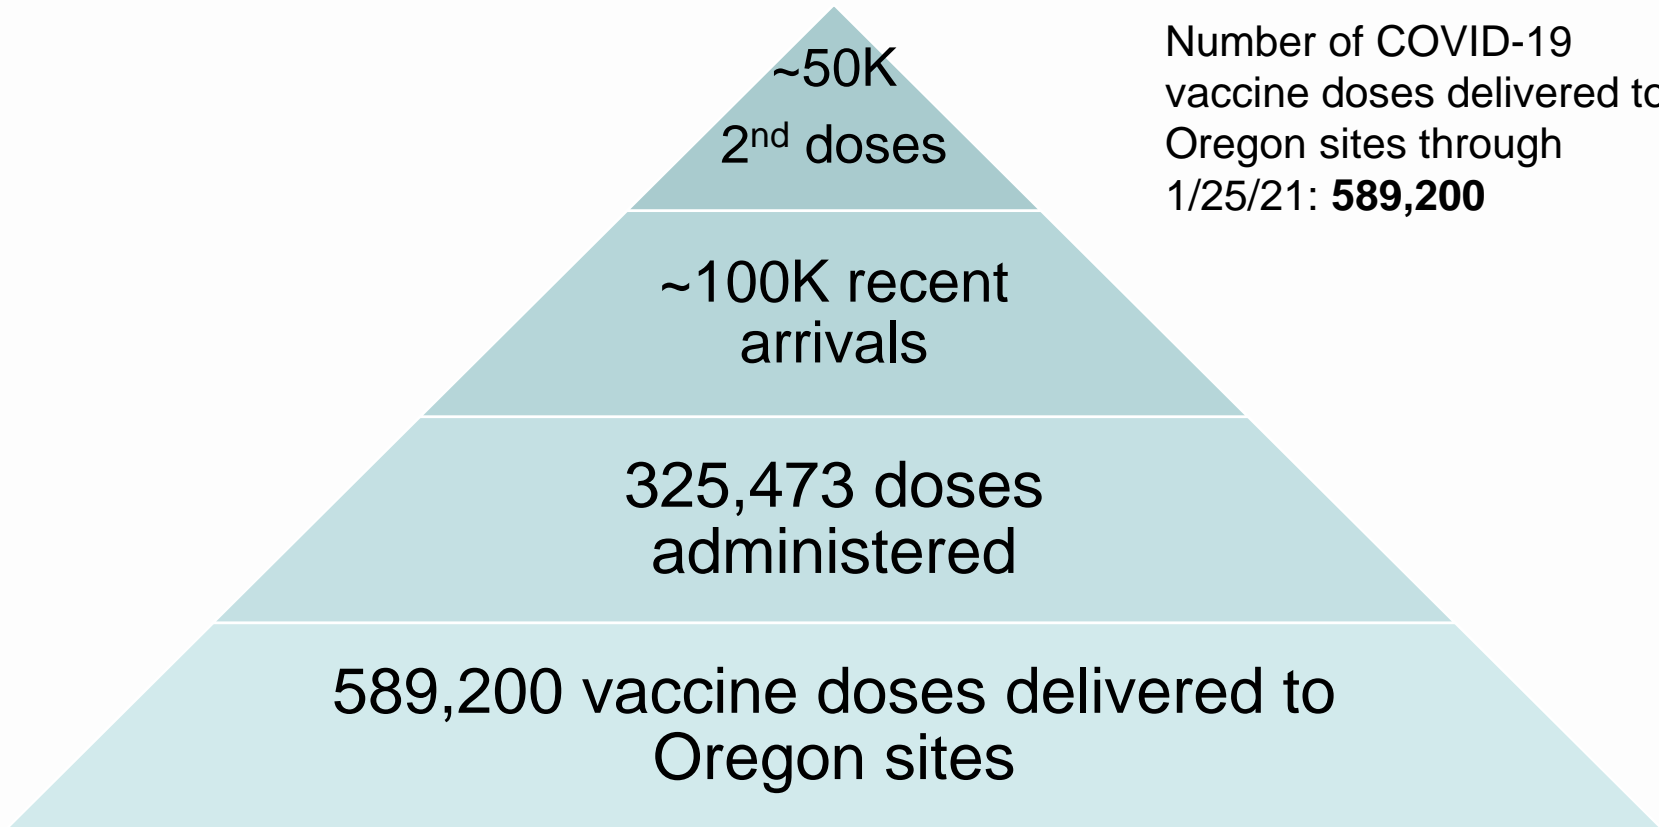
~50K
2nd doses

~100K recent arrivals

325,473 doses administered

589,200 vaccine doses delivered to Oregon sites

Number of COVID-19 vaccine doses delivered to Oregon sites through 1/25/21: **589,200**